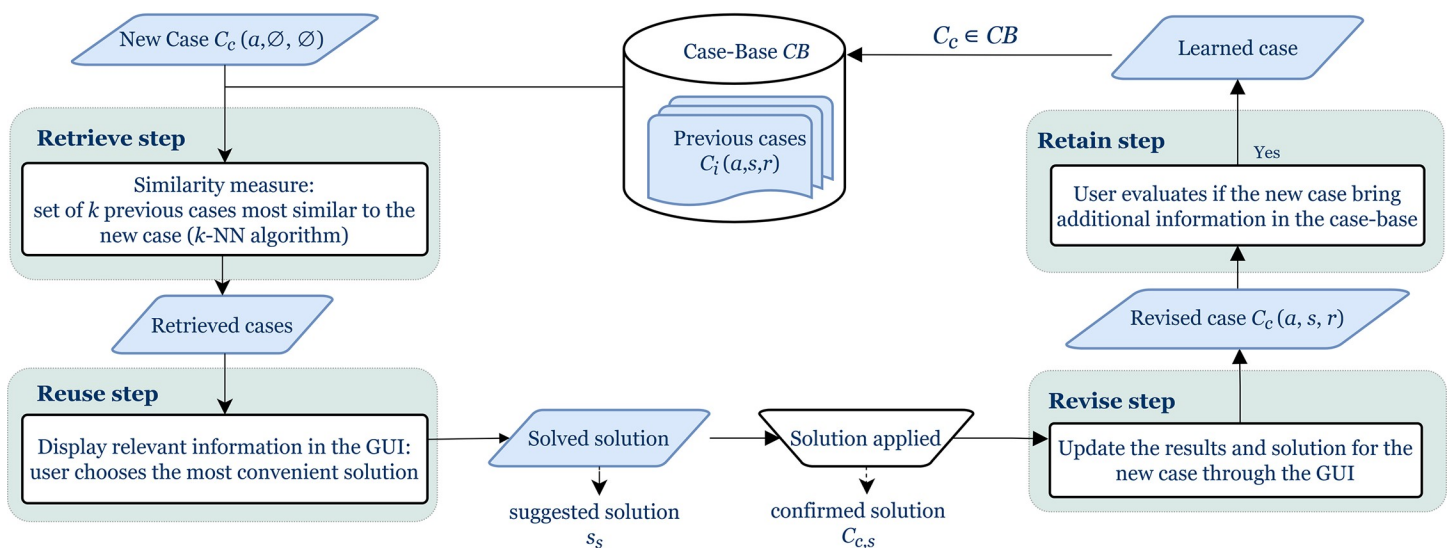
New Case $C_c\ (a, \emptyset, \emptyset)$

Case-Base $CB$

Previous cases $C_i\ (a,s,r)$

$C_c \in CB$

Learned case

Retrieve step

Similarity measure: set of $k$ previous cases most similar to the new case ($k$-NN algorithm)

Retrieved cases

Reuse step

Display relevant information in the GUI: user chooses the most convenient solution

Solved solution

suggested solution $s_s$

Solution applied

confirmed solution $C_{c,s}$

Revise step

Update the results and solution for the new case through the GUI

Revised case $C_c\ (a, s, r)$

Retain step

Yes

User evaluates if the new case bring additional information in the case-base